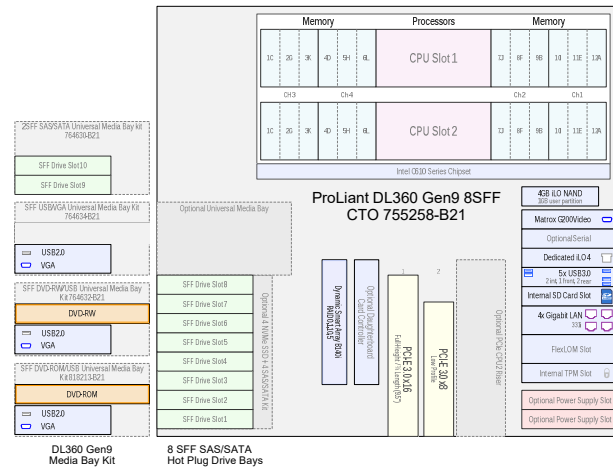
Memory Processors Memory

1C 2G 3K 4D 5H 6L CPU Slot 1 7J 8F 9B 10 11E 12A

CH3 Ch4 Ch2 Ch1

1C 2G 3K 4D 5H 6L CPU Slot 2 7J 8F 9B 10 11E 12A

Intel C610 Series Chipset

2SFF SAS/SATA Universal Media Bay kit 764630-B21

SFF Drive Slot10

SFF Drive Slot9

SFF USB/VGA Universal Media Bay Kit 764634-B21

USB2.0

VGA

SFF DVD-RW/USB Universal Media Bay Kit 764632-B21

DVD-RW

USB2.0

VGA

SFF DVD-ROM/USB Universal Media Bay Kit 818213-B21

DVD-ROM

USB2.0

VGA

DL360 Gen9 Media Bay Kit

Optional Universal Media Bay

ProLiant DL360 Gen9 8SFF CTO 755258-B21

SFF Drive Slot8

SFF Drive Slot7

SFF Drive Slot6

SFF Drive Slot5

SFF Drive Slot4

SFF Drive Slot3

SFF Drive Slot2

SFF Drive Slot1

8 SFF SAS/SATA Hot Plug Drive Bays

Optional NVMe SSD/4 SAS/SATA Kit

Dynamic Smart Array B140i RAID 0,1,5

Optional Daughterboard Card Controller

1

PCIE 3.0 x16 Full Height ¾ Length (9.5")

2

PCIE 3.0 x8 Low Profile

Optional PCIe CPU2 Riser

4GB iLO NAND 1GB user partition

Matrox G200Video

OptionalSerial

Dedicated iLO 4

5x USB3.0 2 int, 1 front, 2 rear

Internal SD Card Slot

4x Gigabit LAN 331i

FlexLOM Slot

Internal TPM Slot

Optional Power Supply Slot

Optional Power Supply Slot